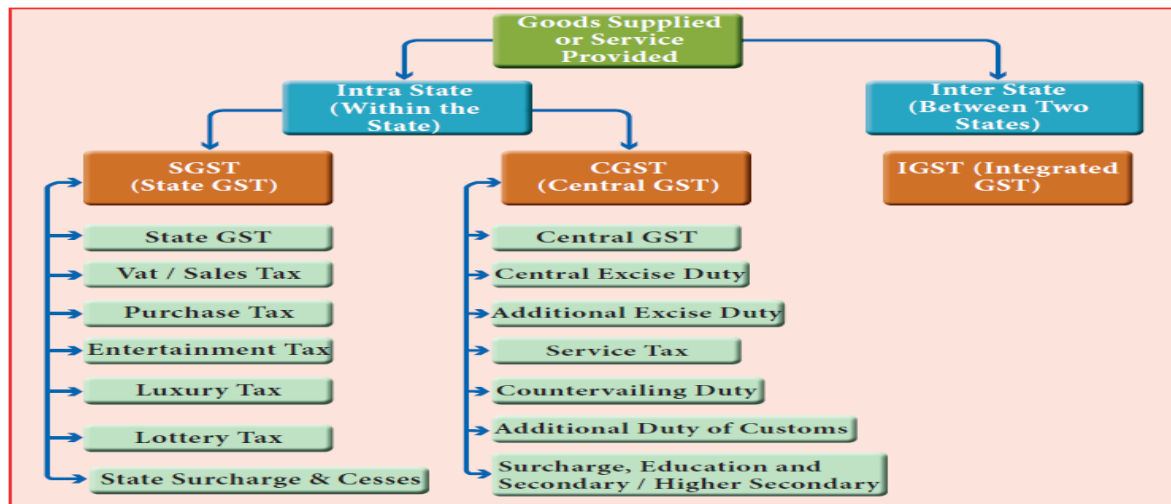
Goods Supplied or Service Provided

Intra State (Within the State)

Inter State (Between Two States)

SGST (State GST)

State GST

Vat / Sales Tax

Purchase Tax

Entertainment Tax

Luxury Tax

Lottery Tax

State Surcharge & Cesses

CGST (Central GST)

Central GST

Central Excise Duty

Additional Excise Duty

Service Tax

Countervailing Duty

Additional Duty of Customs

Surcharge, Education and Secondary / Higher Secondary

IGST (Integrated GST)